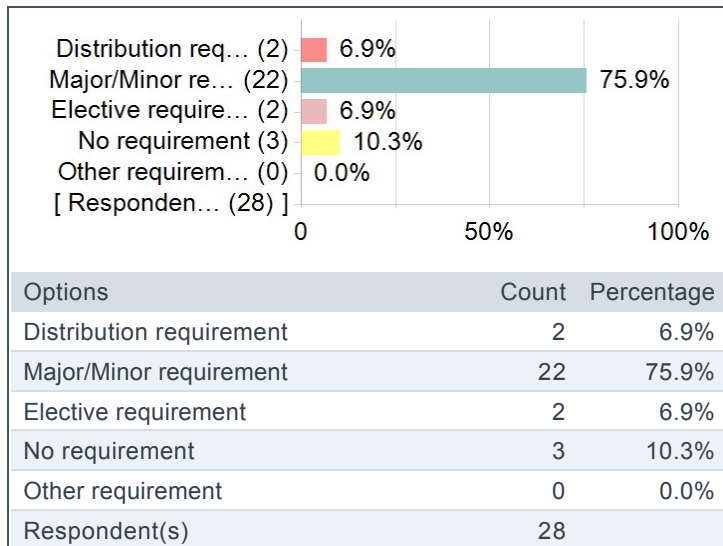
Distribution req… (2) 6.9%
Major/Minor re… (22) 75.9%
Elective require… (2) 6.9%
No requirement (3) 10.3%
Other requirem… (0) 0.0%
[ Responden… (28) ]
0 50% 100%

| Options | Count | Percentage |
|---|---|---|
| Distribution requirement | 2 | 6.9% |
| Major/Minor requirement | 22 | 75.9% |
| Elective requirement | 2 | 6.9% |
| No requirement | 3 | 10.3% |
| Other requirement | 0 | 0.0% |
| Respondent(s) | 28 | |